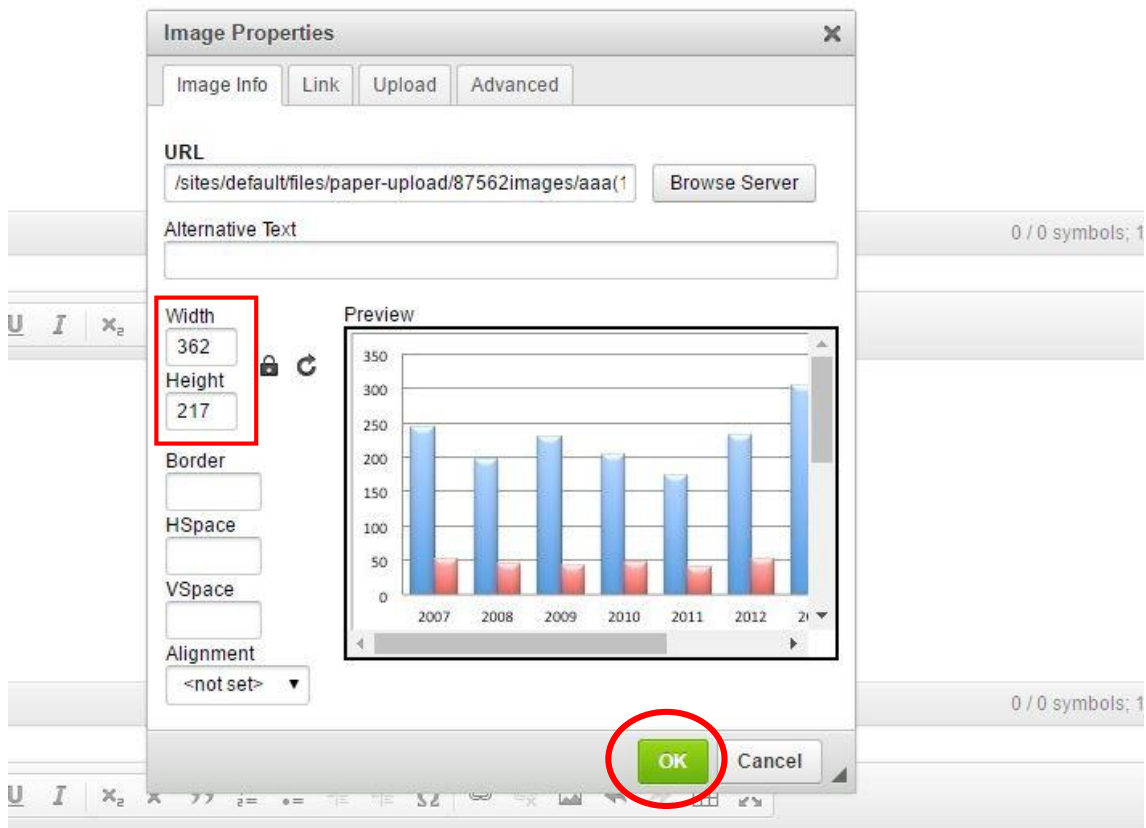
Image Properties

Image Info | Link | Upload | Advanced

URL

/sites/default/files/paper-upload/87562images/aaa(1

Browse Server

Alternative Text

0 / 0 symbols; 1

U I $x_2$

Width

362

Height

217

Preview

350
300
250
200
150
100
50
0

2007 2008 2009 2010 2011 2012 2(

Border

HSpace

VSpace

Alignment

<not set>

0 / 0 symbols; 1

OK

Cancel

U I $x_2$